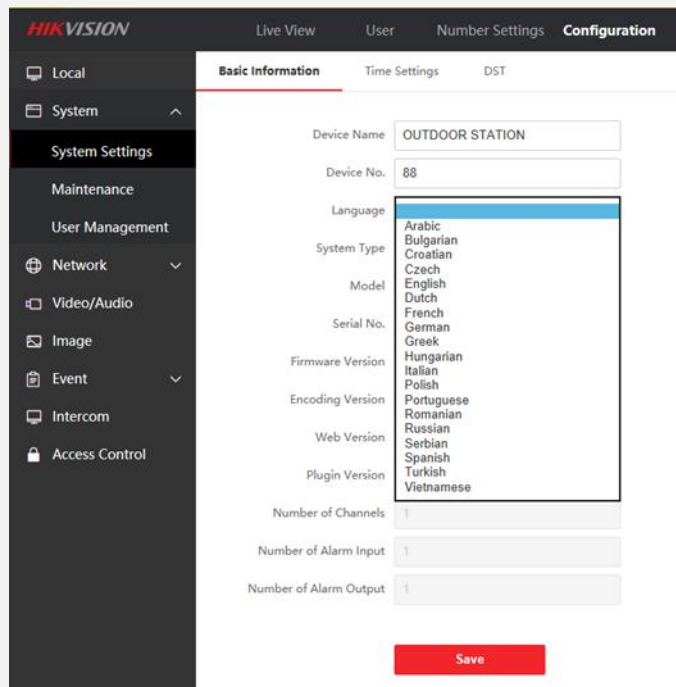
HIKVISION
Live View
User
Number Settings
Configuration

Local
System
System Settings
Maintenance
User Management
Network
Video/Audio
Image
Event
Intercom
Access Control

Basic Information
Time Settings
DST

Device Name
OUTDOOR STATION
Device No.
88
Language
Arabic
Bulgarian
Croatian
Czech
English
Dutch
French
German
Greek
Hungarian
Italian
Polish
Portuguese
Romanian
Russian
Serbian
Spanish
Turkish
Vietnamese
System Type
Model
Serial No.
Firmware Version
Encoding Version
Web Version
Plugin Version
Number of Channels
1
Number of Alarm Input
1
Number of Alarm Output
1

Save